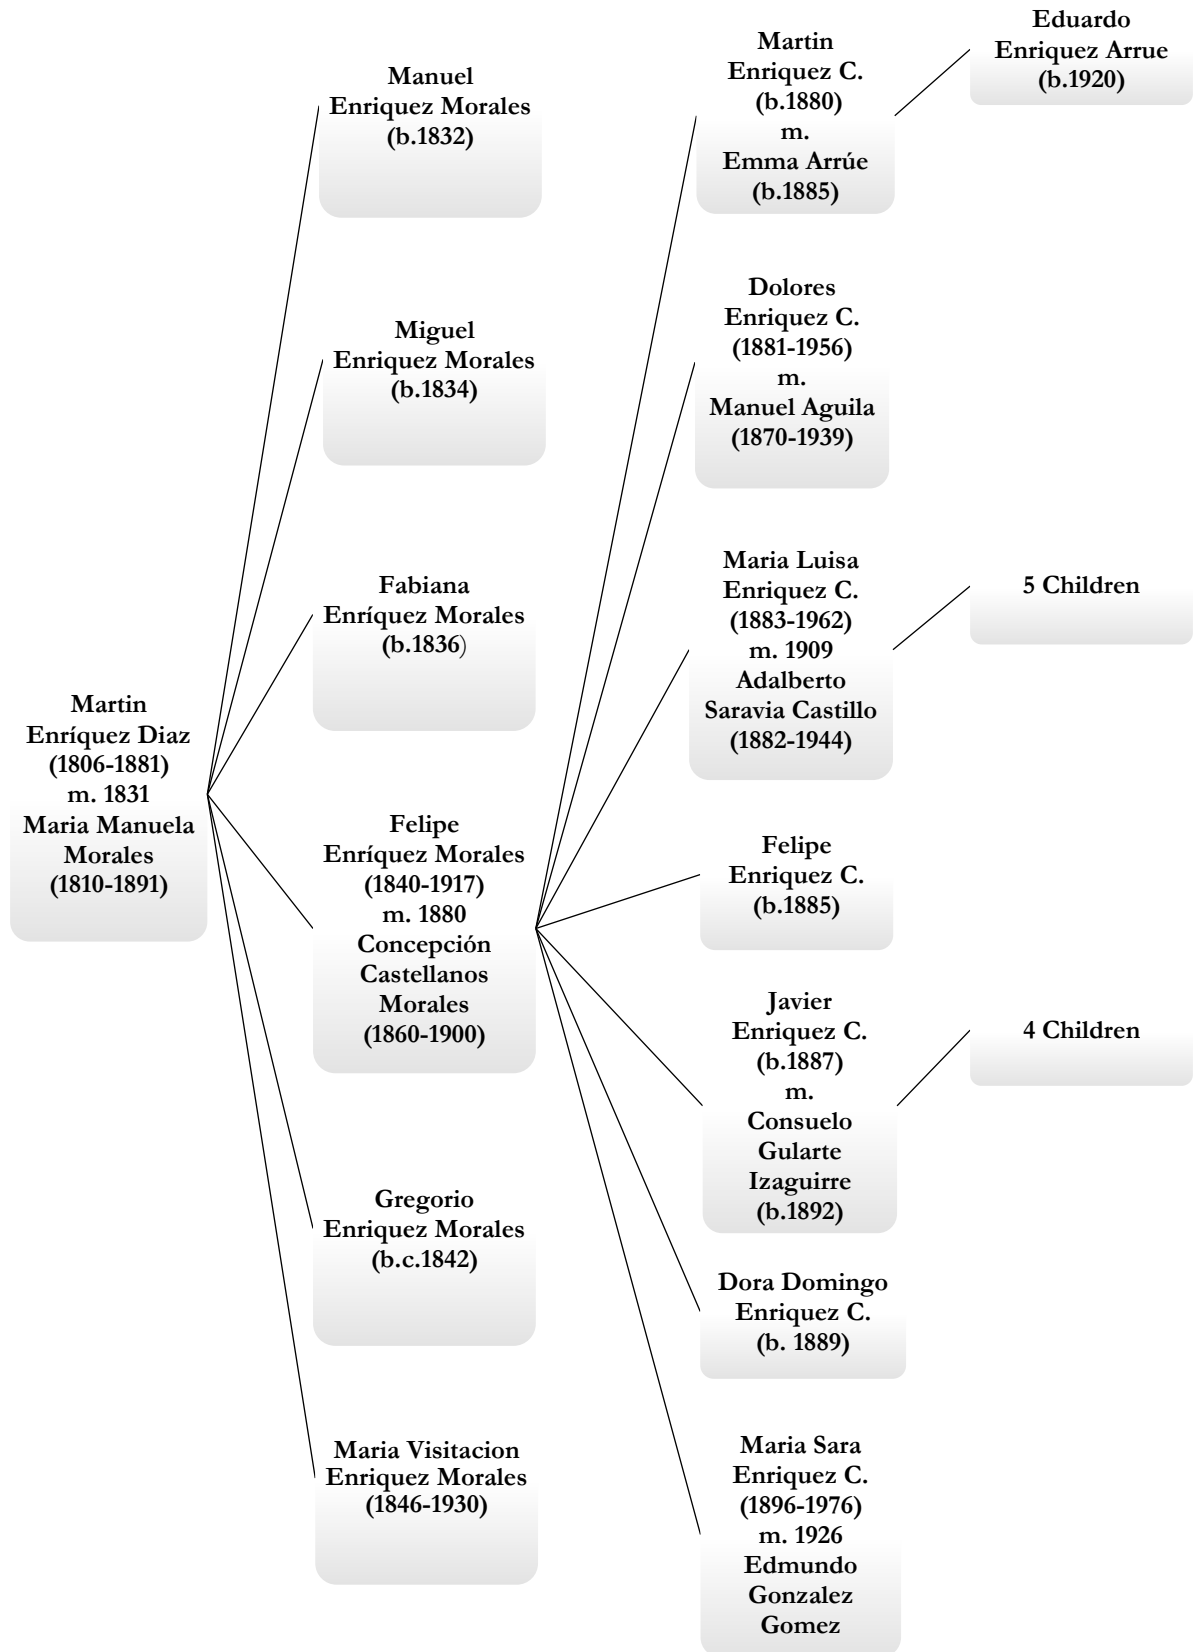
Martin Enríquez Diaz (1806-1881) m. 1831 Maria Manuela Morales (1810-1891)

Manuel Enriquez Morales (b.1832)

Miguel Enriquez Morales (b.1834)

Fabiana Enríquez Morales (b.1836)

Felipe Enríquez Morales (1840-1917) m. 1880 Concepción Castellanos Morales (1860-1900)

Gregorio Enriquez Morales (b.c.1842)

Maria Visitacion Enriquez Morales (1846-1930)

Martin Enriquez C. (b.1880) m. Emma Arrúe (b.1885)

Dolores Enriquez C. (1881-1956) m. Manuel Aguila (1870-1939)

Maria Luisa Enriquez C. (1883-1962) m. 1909 Adalberto Saravia Castillo (1882-1944)

Felipe Enriquez C. (b.1885)

Javier Enriquez C. (b.1887) m. Consuelo Gularte Izaguirre (b.1892)

Dora Domingo Enriquez C. (b. 1889)

Maria Sara Enriquez C. (1896-1976) m. 1926 Edmundo Gonzalez Gomez

Eduardo Enriquez Arrue (b.1920)

5 Children

4 Children